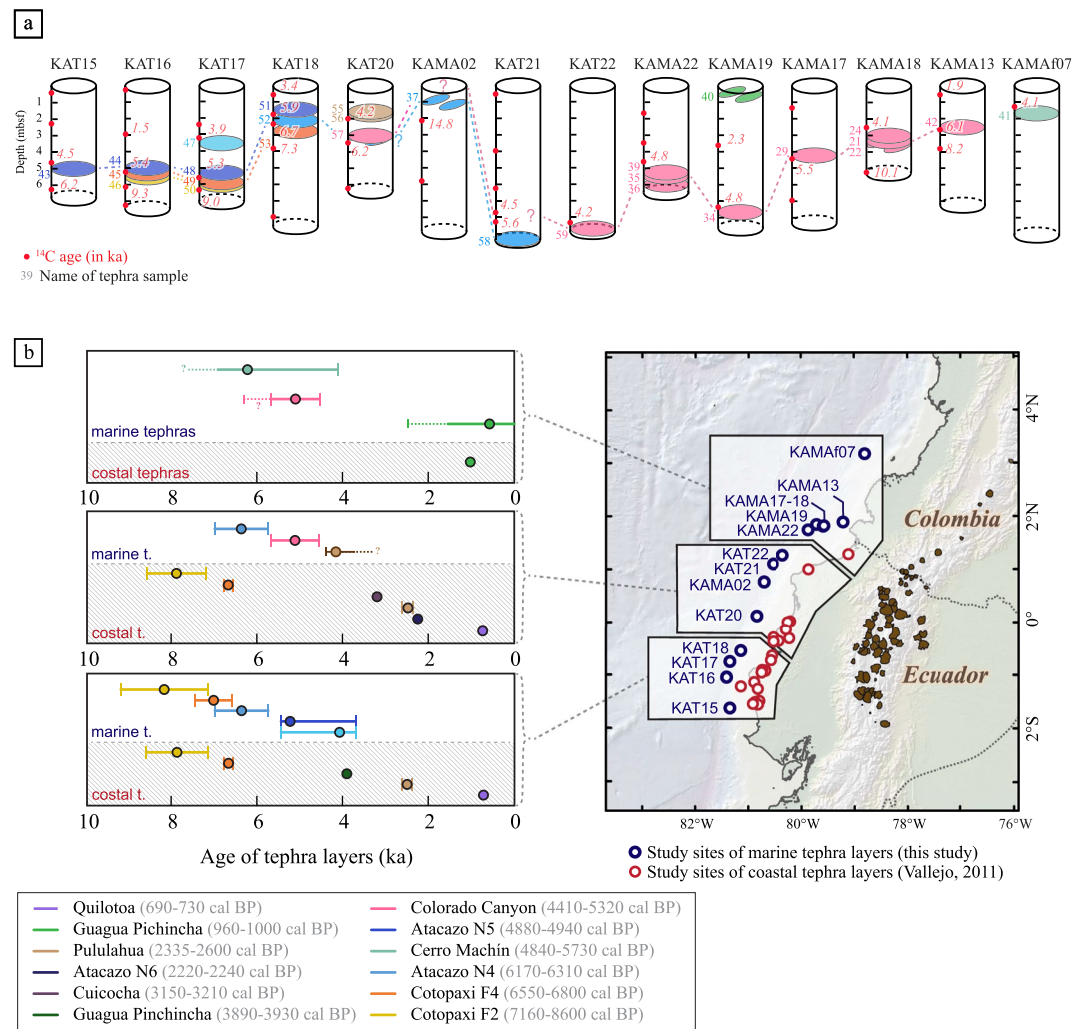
a

KAT15 KAT16 KAT17 KAT18 KAT20 KAMA02 KAT21 KAT22 KAMA22 KAMA19 KAMA17 KAMA18 KAMA13 KAMAf07

Depth (mbsf)
1
2
3
4
5
6

4.5
43
6.2

1.5
44
5.4
45
46
9.3

3.9
47
5.3
48
49
50
9.0

3.4
51
5.9
52
6.7
53
7.3

55
4.2
56
57
6.2
?

37
?
14.8

4.5
5.6
?
58

4.2
59

4.8
39
35
36

40
2.3
4.8
34

29
5.5

4.1
24
21
22
10.1

1.9
42
6.1
8.2

4.1
41

$^{14}$C age (in ka)
39 Name of tephra sample

b

?
?
marine tephras
costal tephras
10 8 6 4 2 0

marine t.
?
costal t.
10 8 6 4 2 0

marine t.
costal t.
10 8 6 4 2 0

Age of tephra layers (ka)

KAMAf07
KAMA13
KAMA17-18
KAMA19
KAMA22
KAT22
KAT21
KAMA02
KAT20
KAT18
KAT17
KAT16
KAT15
Colombia
Ecuador
4°N
2°N
0°
2°S
82°W 80°W 78°W 76°W

Study sites of marine tephra layers (this study)
Study sites of coastal tephra layers (Vallejo, 2011)

Quilotoa (690-730 cal BP)
Guagua Pichincha (960-1000 cal BP)
Pululahua (2335-2600 cal BP)
Atacazo N6 (2220-2240 cal BP)
Cuicocha (3150-3210 cal BP)
Guagua Pinchincha (3890-3930 cal BP)
Colorado Canyon (4410-5320 cal BP)
Atacazo N5 (4880-4940 cal BP)
Cerro Machín (4840-5730 cal BP)
Atacazo N4 (6170-6310 cal BP)
Cotopaxi F4 (6550-6800 cal BP)
Cotopaxi F2 (7160-8600 cal BP)